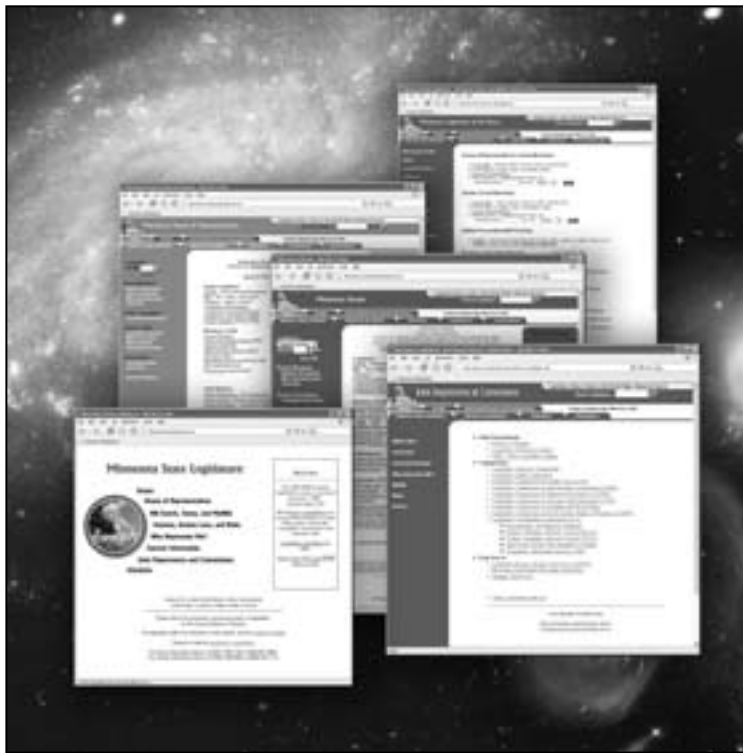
Minnesota State Legislature

Senate
House of Representatives
Bill Search, Status, and Statutes
Journals, Session Laws, and Rules
Who Represents Me?
General Information
Joint Departments and Commissions
Schedules

Minnesota Senate

MN Department of Commerce